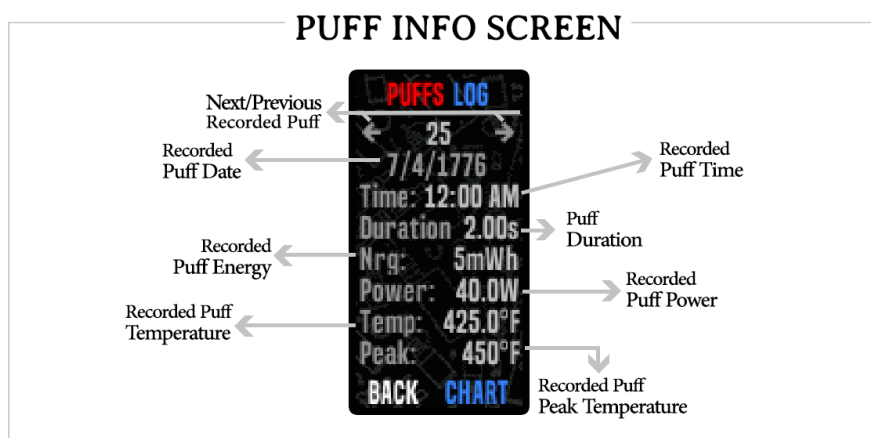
PUFF INFO SCREEN

PUFFS LOG

Next/Previous Recorded Puff

25

Recorded Puff Date

7/4/1776

Recorded Puff Time

Time: 12:00 AM

Duration 2.00s

Puff Duration

Recorded Puff Energy

Nrg: 5mWh

Power: 40.0W

Recorded Puff Power

Recorded Puff Temperature

Temp: 425.0°F

Peak: 450°F

Recorded Puff Peak Temperature

BACK CHART